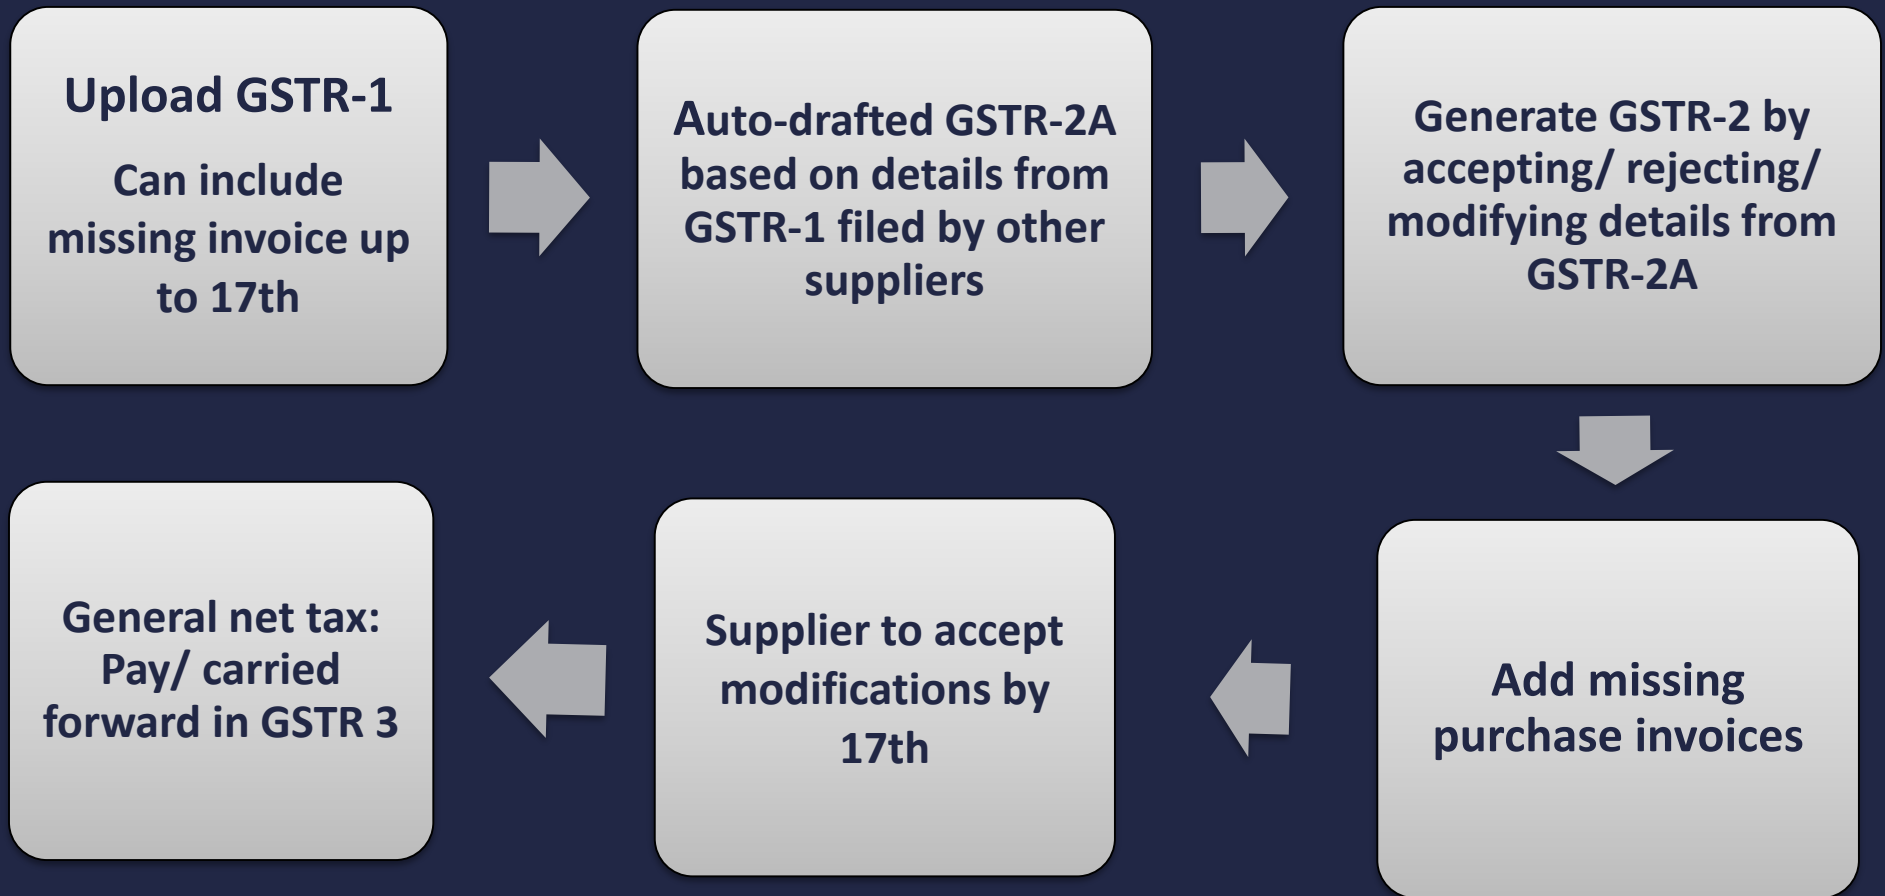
Upload GSTR-1

Can include missing invoice up to 17th

Auto-drafted GSTR-2A based on details from GSTR-1 filed by other suppliers

Generate GSTR-2 by accepting/ rejecting/ modifying details from GSTR-2A

Add missing purchase invoices

Supplier to accept modifications by 17th

General net tax: Pay/ carried forward in GSTR 3